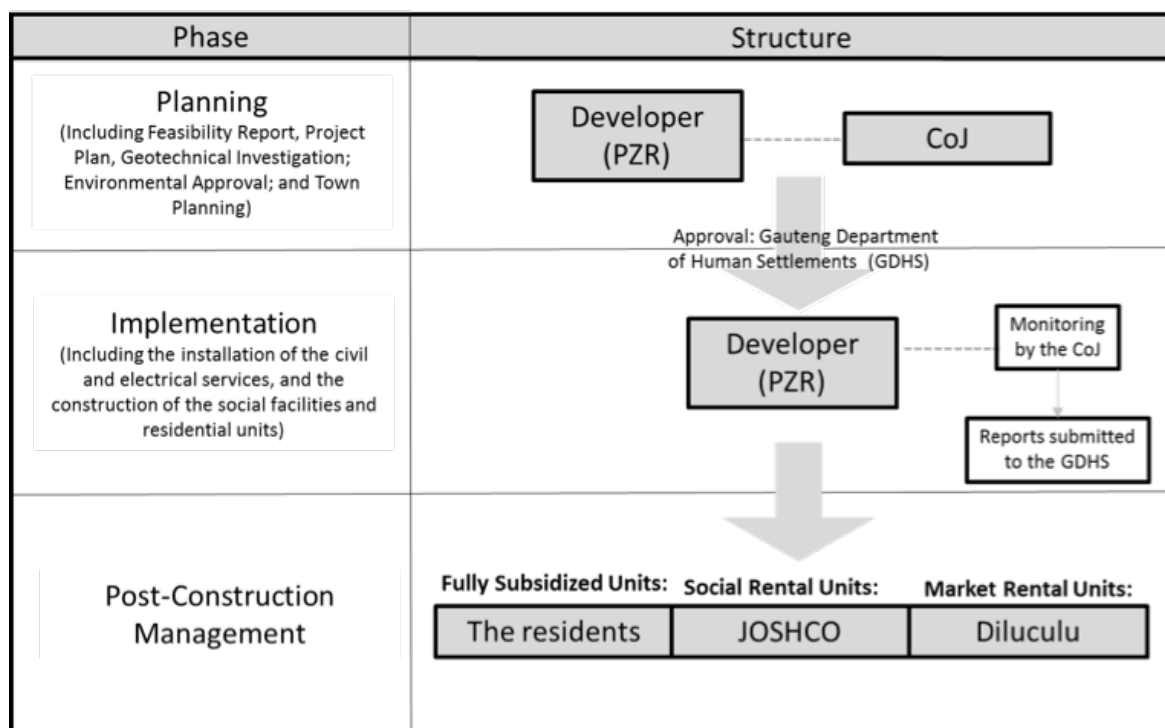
| Phase | Structure |
|---|---|
| Planning (Including Feasibility Report, Project Plan, Geotechnical Investigation; Environmental Approval; and Town Planning) | Developer (PZR) CoJ |
| Implementation (Including the installation of the civil and electrical services, and the construction of the social facilities and residential units) | Approval: Gauteng Department of Human Settlements (GDHS) Developer (PZR) Monitoring by the CoJ Reports submitted to the GDHS |
| Post-Construction Management | Fully Subsidized Units: The residents Social Rental Units: JOSHCO Market Rental Units: Diluculu |